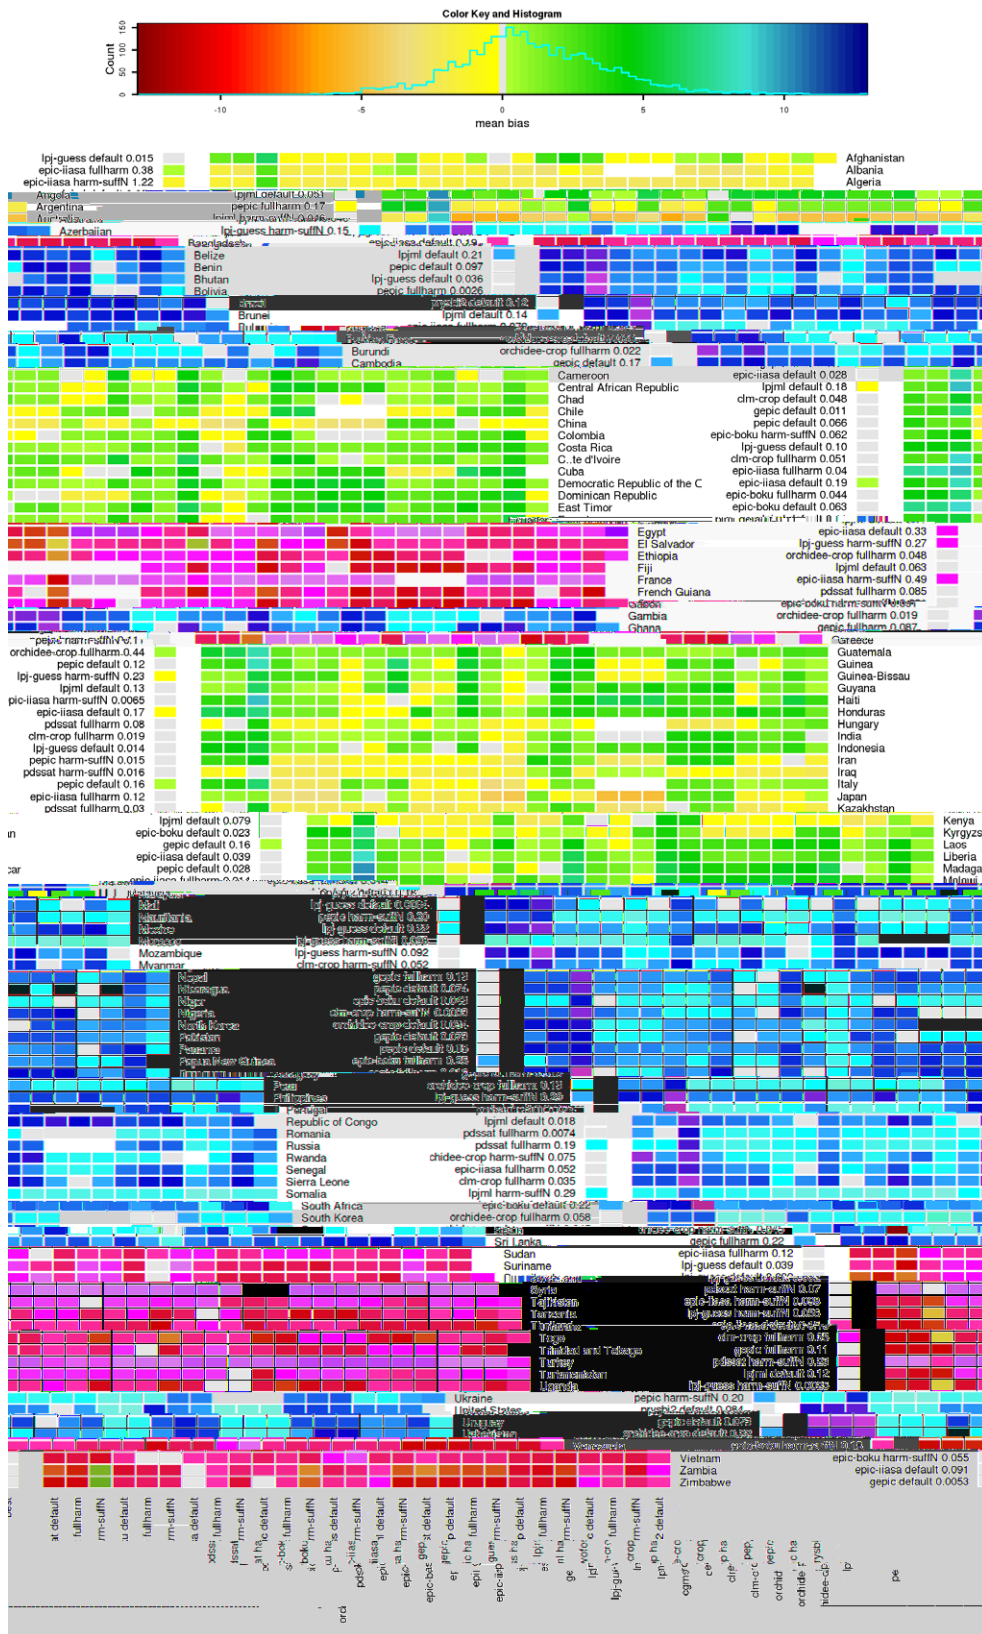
Color Key and Histogram

Count
0 50 100 150
-10 -5 0 5 10
mean bias

lpj-guess default 0.015
epic-iiasa fullharm 0.38
epic-iiasa harm-suffN 1.22
Afghanistan
Albania
Algeria

Angola
Argentina
Australia
Azerbaijan
lpjml default 0.051
pepic fullharm 0.17
lpjml harm-suffN 0.076
lpj-guess harm-suffN 0.15

Bangladesh
epic-iiasa default 0.19
Belize
Benin
Bhutan
Bolivia
lpjml default 0.21
pepic default 0.097
lpj-guess default 0.036
pepic fullharm 0.0026
Brazil
Brunei
pysbi2 default 0.12
lpjml default 0.14

Burundi
Cambodia
orchidee-crop fullharm 0.022
gepic default 0.17

Cameroon
Central African Republic
Chad
Chile
China
Colombia
Costa Rica
C..te d'Ivoire
Cuba
Democratic Republic of the C
Dominican Republic
East Timor
epic-iiasa default 0.028
lpjml default 0.18
clm-crop default 0.048
gepic default 0.011
pepic default 0.066
epic-boku harm-suffN 0.062
lpj-guess default 0.10
clm-crop fullharm 0.051
epic-iiasa fullharm 0.04
epic-iiasa default 0.19
epic-boku fullharm 0.044
epic-boku default 0.063

Egypt
El Salvador
Ethiopia
Fiji
France
French Guiana
Gabon
Gambia
Ghana
epic-iiasa default 0.33
lpj-guess harm-suffN 0.27
orchidee-crop fullharm 0.048
lpjml default 0.063
epic-iiasa harm-suffN 0.49
pdssat fullharm 0.085
orchidee-crop fullharm 0.019
gepic fullharm 0.087

orchidee-crop fullharm 0.44
pepic default 0.12
lpj-guess harm-suffN 0.23
lpjml default 0.13
epic-iiasa harm-suffN 0.0065
epic-iiasa default 0.17
pdssat fullharm 0.08
clm-crop fullharm 0.019
lpj-guess default 0.014
pepic harm-suffN 0.015
pdssat harm-suffN 0.016
pepic default 0.16
epic-iiasa fullharm 0.12
pdssat fullharm 0.03
Greece
Guatemala
Guinea
Guinea-Bissau
Guyana
Haiti
Honduras
Hungary
India
Indonesia
Iran
Iraq
Italy
Japan
Kazakhstan

lpjml default 0.079
epic-boku default 0.023
gepic default 0.16
epic-iiasa default 0.039
pepic default 0.028
Kenya
Kyrgyzs
Laos
Liberia
Madaga

Mali
Mauritania
Mexico
Morocco
Mozambique
Myanmar
lpj-guess default 0.0091
pepic harm-suffN 0.30
lpj-guess default 0.22
lpj-guess harm-suffN 0.092
clm-crop harm-suffN 0.052

Nepal
Nicaragua
Niger
Nigeria
North Korea
Pakistan
Panama
Papua New Guinea
gepic fullharm 0.13
pepic default 0.074
epic-boku default 0.093
clm-crop harm-suffN 0.0093
orchidee-crop default 0.094
gepic default 0.078
pepic default 0.15
epic-iiasa fullharm 0.25

Peru
Philippines
Portugal
orchidee-crop fullharm 0.13
lpj-guess harm-suffN 0.28

Republic of Congo
Romania
Russia
Rwanda
Senegal
Sierra Leone
Somalia
South Africa
South Korea
lpjml default 0.018
pdssat fullharm 0.0074
pdssat fullharm 0.19
chidee-crop harm-suffN 0.075
epic-iiasa fullharm 0.052
clm-crop fullharm 0.035
lpjml harm-suffN 0.29
epic-boku default 0.22
orchidee-crop fullharm 0.058

Sri Lanka
gepic fullharm 0.22
Sudan
Suriname
epic-iiasa fullharm 0.12
lpj-guess default 0.039

Syria
Tajikistan
Tanzania
Thailand
Togo
Trinidad and Tobago
Turkey
Turkmenistan
Uganda
pdssat harm-suffN 0.17
epic-iiasa harm-suffN 0.039
lpj-guess harm-suffN 0.053
clm-crop fullharm 0.58
gepic fullharm 0.11
pdssat harm-suffN 0.38
lpjml default 0.12
lpj-guess harm-suffN 0.0059

Ukraine
United States
Uruguay
Uzbekistan
Venezuela
pepic harm-suffN 0.20
pysbi2 default 0.084
pepic default 0.079
orchidee-crop default 0.32
epic-boku harm-suffN 0.13

Vietnam
Zambia
Zimbabwe
epic-boku harm-suffN 0.055
epic-iiasa default 0.091
gepic default 0.0053

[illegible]